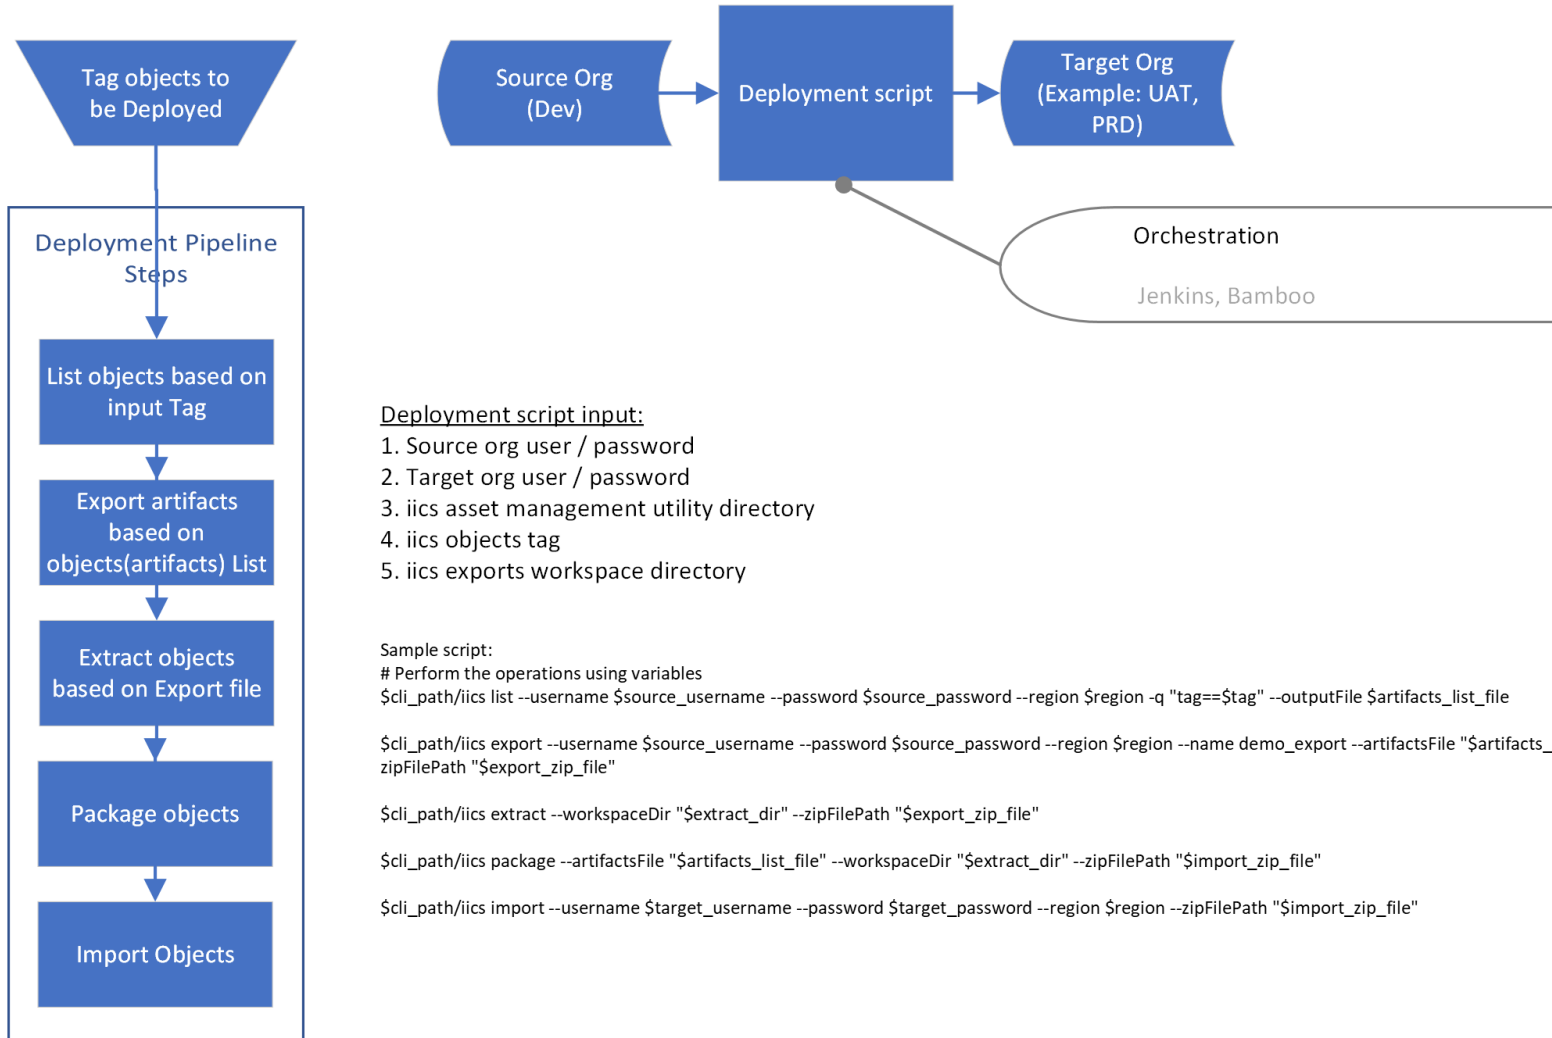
Tag objects to be Deployed

Deployment Pipeline Steps

List objects based on input Tag

Export artifacts based on objects(artifacts) List

Extract objects based on Export file

Package objects

Import Objects

Source Org (Dev)

Deployment script

Target Org (Example: UAT, PRD)

Orchestration

Jenkins, Bamboo

Deployment script input:
1. Source org user / password
2. Target org user / password
3. iics asset management utility directory
4. iics objects tag
5. iics exports workspace directory

Sample script:
# Perform the operations using variables
$cli_path/iics list --username $source_username --password $source_password --region $region -q "tag==$tag" --outputFile $artifacts_list_file

$cli_path/iics export --username $source_username --password $source_password --region $region --name demo_export --artifactsFile "$artifacts_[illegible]
zipFilePath "$export_zip_file"

$cli_path/iics extract --workspaceDir "$extract_dir" --zipFilePath "$export_zip_file"

$cli_path/iics package --artifactsFile "$artifacts_list_file" --workspaceDir "$extract_dir" --zipFilePath "$import_zip_file"

$cli_path/iics import --username $target_username --password $target_password --region $region --zipFilePath "$import_zip_file"